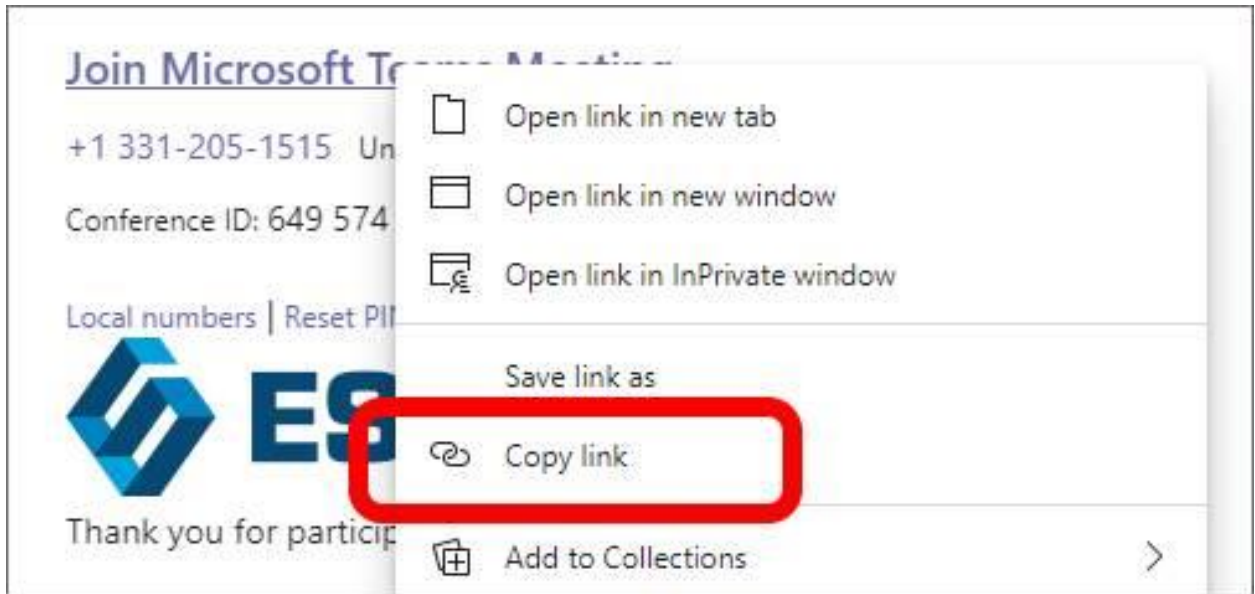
Join Microsoft T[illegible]

+1 331-205-1515 Un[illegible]

Conference ID: 649 574 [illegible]

Local numbers | Reset PI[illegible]

ES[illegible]

Thank you for particip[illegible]

Open link in new tab

Open link in new window

Open link in InPrivate window

Save link as

Copy link

Add to Collections